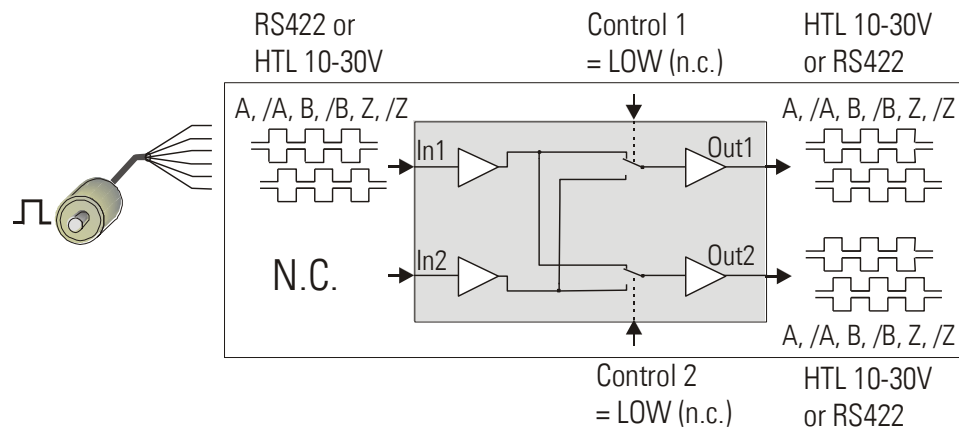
RS422 or
HTL 10-30V

Control 1
= LOW (n.c.)

HTL 10-30V
or RS422

A, /A, B, /B, Z, /Z

In1

Out1

A, /A, B, /B, Z, /Z

N.C.

In2

Out2

A, /A, B, /B, Z, /Z

Control 2
= LOW (n.c.)

HTL 10-30V
or RS422